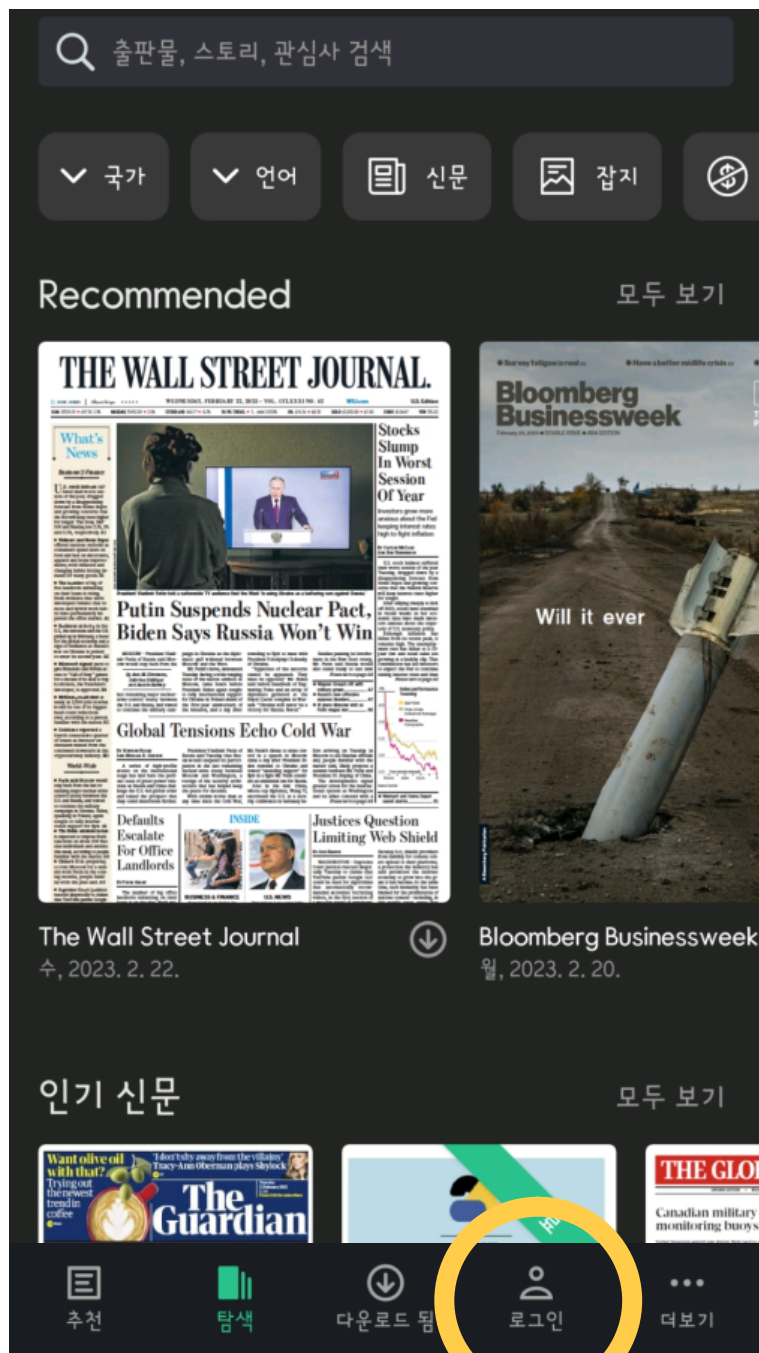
출판물, 스토리, 관심사 검색

국가
언어
신문
잡지

Recommended
모두 보기

THE WALL STREET JOURNAL.

What's News

Stocks Slump In Worst Session Of Year

Putin Suspends Nuclear Pact, Biden Says Russia Won't Win

Global Tensions Echo Cold War

Defaults Escalate For Office Landlords

INSIDE

Justices Question Limiting Web Shield

Bloomberg Businessweek

Will it ever

The Wall Street Journal
수, 2023. 2. 22.

Bloomberg Businessweek
월, 2023. 2. 20.

인기 신문
모두 보기

Want olive oil with that? Trying out the newest trend in coffee

'I don't shy away from the villains' Tracy-Ann Oberman plays Shylock

The Guardian

THE GLO

Canadian military monitoring buoys

추천
탐색
다운로드 됨
로그인
더보기